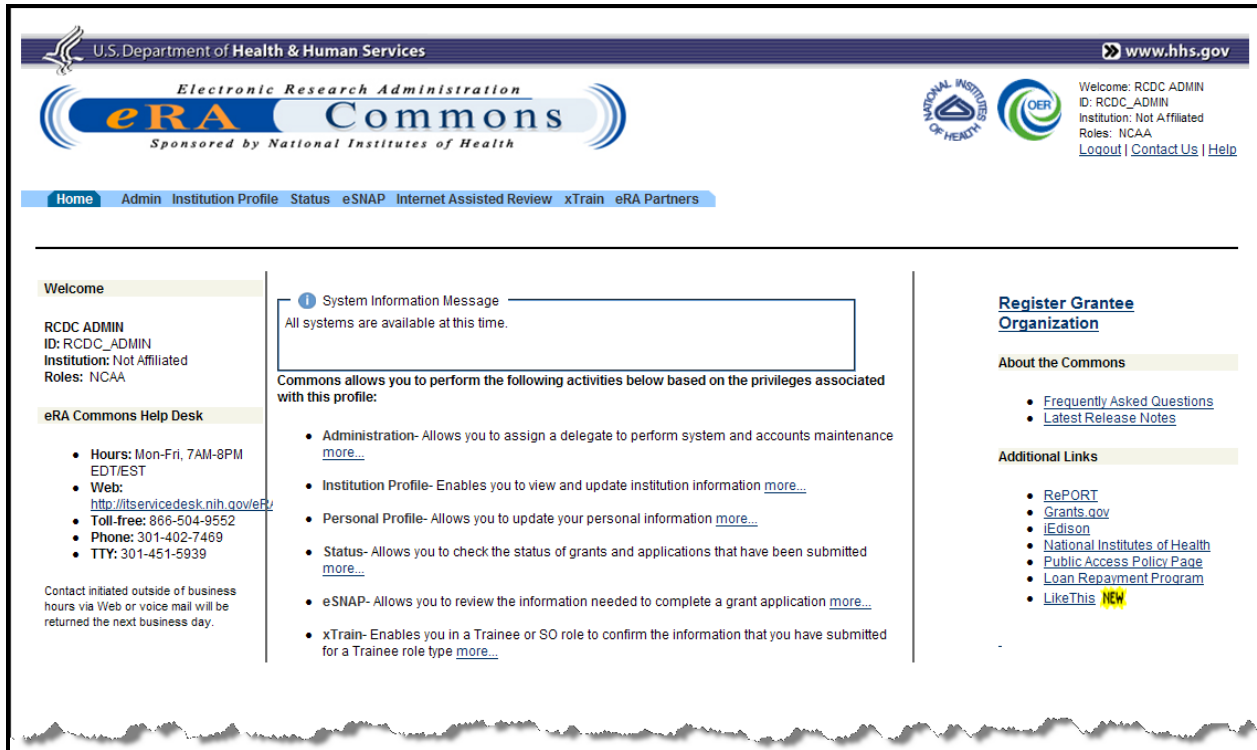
U.S. Department of Health & Human Services

www.hhs.gov

Electronic Research Administration
eRA Commons
Sponsored by National Institutes of Health

NATIONAL INSTITUTES OF HEALTH

OER

Welcome: RCDC ADMIN
ID: RCDC_ADMIN
Institution: Not Affiliated
Roles: NCAA
Logout | Contact Us | Help

Home Admin Institution Profile Status eSNAP Internet Assisted Review xTrain eRA Partners

Welcome

RCDC ADMIN
ID: RCDC_ADMIN
Institution: Not Affiliated
Roles: NCAA

eRA Commons Help Desk

- Hours: Mon-Fri, 7AM-8PM EDT/EST
- Web: http://itservicedesk.nih.gov/eR/
- Toll-free: 866-504-9552
- Phone: 301-402-7469
- TTY: 301-451-5939

Contact initiated outside of business hours via Web or voice mail will be returned the next business day.

System Information Message
All systems are available at this time.

Commons allows you to perform the following activities below based on the privileges associated with this profile:

- Administration- Allows you to assign a delegate to perform system and accounts maintenance more...
- Institution Profile- Enables you to view and update institution information more...
- Personal Profile- Allows you to update your personal information more...
- Status- Allows you to check the status of grants and applications that have been submitted more...
- eSNAP- Allows you to review the information needed to complete a grant application more...
- xTrain- Enables you in a Trainee or SO role to confirm the information that you have submitted for a Trainee role type more...

Register Grantee Organization

About the Commons

- Frequently Asked Questions
- Latest Release Notes

Additional Links

- RePORT
- Grants.gov
- iEdison
- National Institutes of Health
- Public Access Policy Page
- Loan Repayment Program
- LikeThis NEW